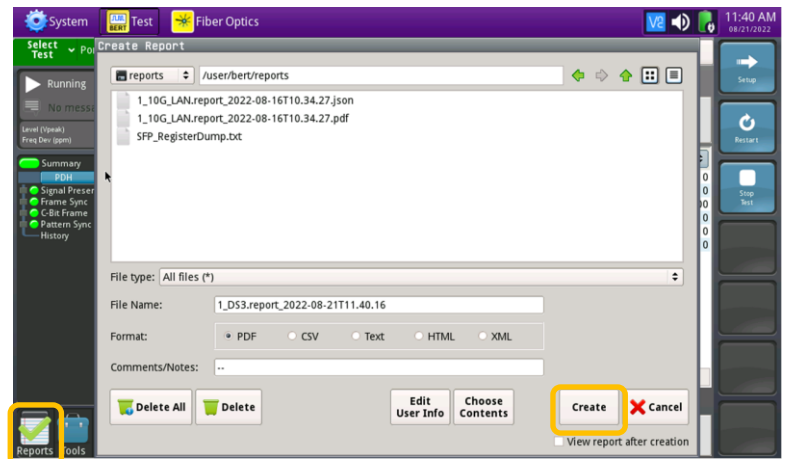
System
BERT Test
Fiber Optics
11:40 AM
08/21/2022

Select Test
Running
No messa
Level (Vpeak)
Freq Dev (ppm)
Summary
PDH
Signal Preser
Frame Sync
C-Bit Frame
Pattern Sync
History

Create Report
reports
/user/bert/reports
1_10G_LAN.report_2022-08-16T10.34.27.json
1_10G_LAN.report_2022-08-16T10.34.27.pdf
SFP_RegisterDump.txt

File type: All files (*)
File Name: 1_DS3.report_2022-08-21T11.40.16
Format: PDF CSV Text HTML XML
Comments/Notes: --

Delete All
Delete
Edit User Info
Choose Contents
Create
Cancel
View report after creation

Setup
Restart
Stop Test

Reports
Tools